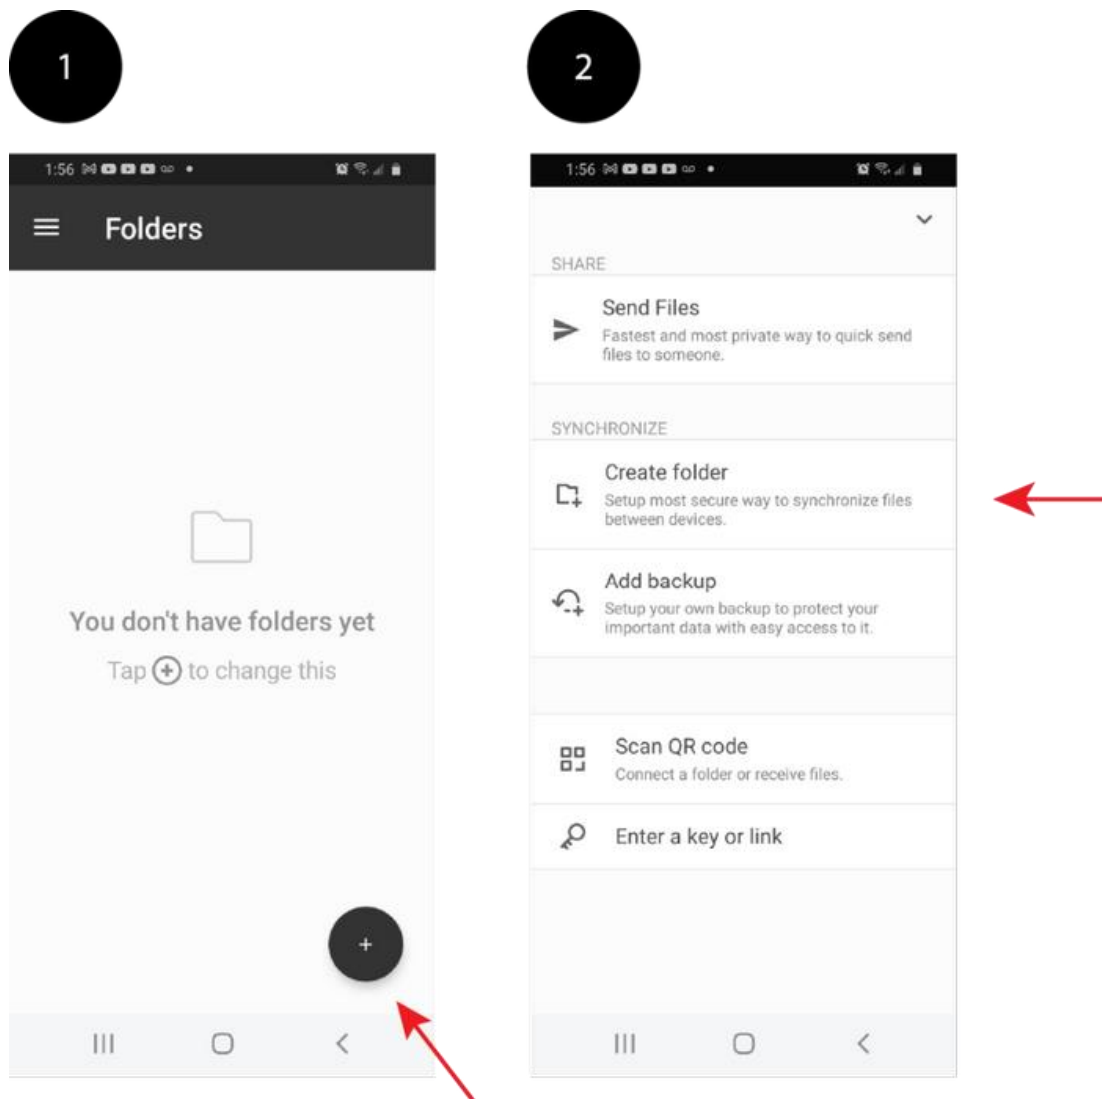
1

1:56

Folders

You don't have folders yet

Tap ⊕ to change this

+

2

1:56

SHARE

Send Files

Fastest and most private way to quick send files to someone.

SYNCHRONIZE

Create folder

Setup most secure way to synchronize files between devices.

Add backup

Setup your own backup to protect your important data with easy access to it.

Scan QR code

Connect a folder or receive files.

Enter a key or link